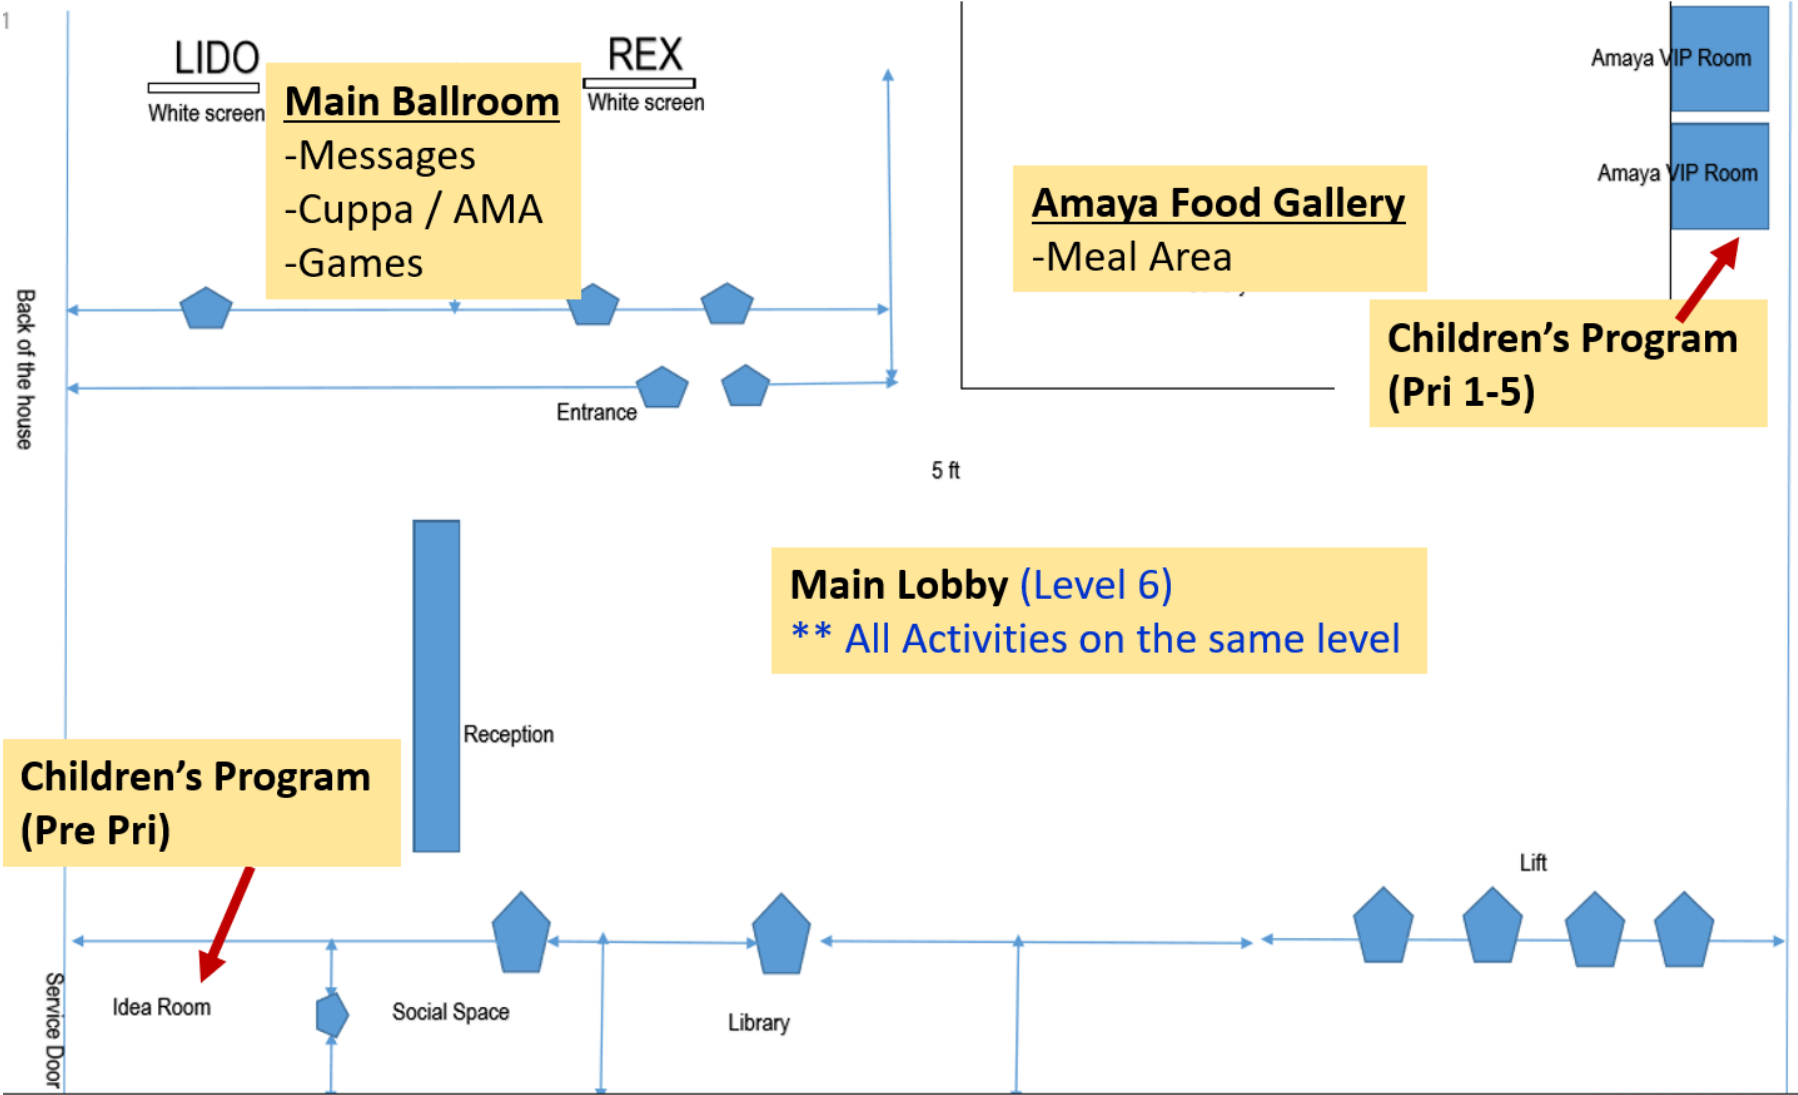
1

LIDO
White screen

Main Ballroom
-Messages
-Cuppa / AMA
-Games

REX
White screen

Amaya VIP Room

Amaya VIP Room

Amaya Food Gallery
-Meal Area

Children's Program
(Pri 1-5)

Back of the house

Entrance

5 ft

Main Lobby (Level 6)
** All Activities on the same level

Reception

Children's Program
(Pre Pri)

Lift

Service Door

Idea Room

Social Space

Library